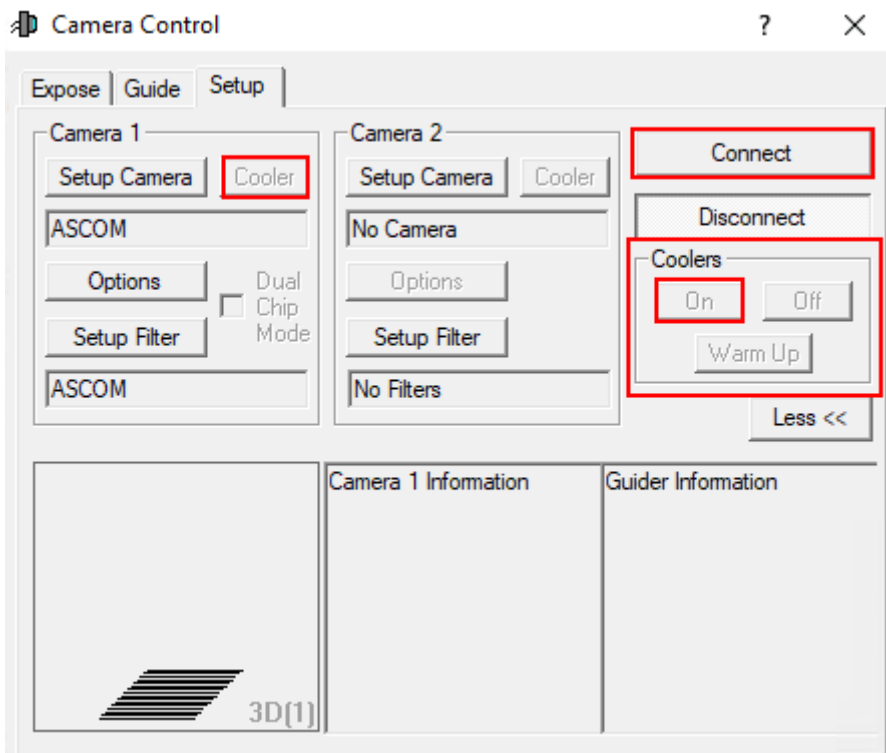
Camera Control
?
X

Expose
Guide
Setup

Camera 1
Setup Camera
Cooler
ASCOM
Options
Dual Chip Mode
Setup Filter
ASCOM

Camera 2
Setup Camera
Cooler
No Camera
Options
Setup Filter
No Filters

Connect
Disconnect
Coolers
On
Off
Warm Up
Less <<

3D(1)
Camera 1 Information
Guider Information